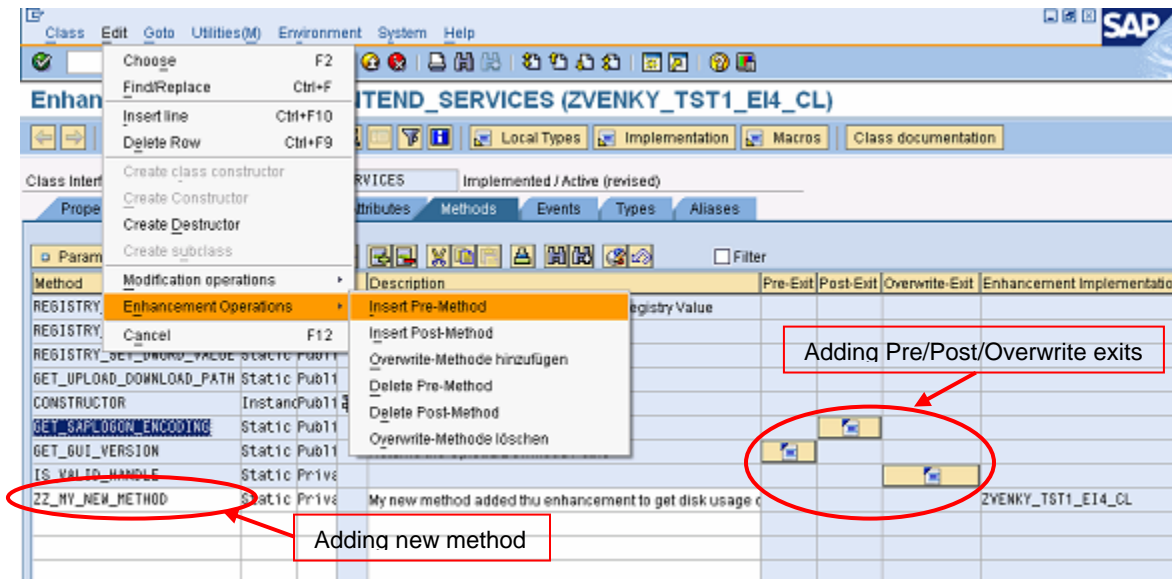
Class Edit Goto Utilities(M) Environment System Help

SAP

Enhan

ITEND_SERVICES (ZVENKY_TST1_EI4_CL)

Choose F2
Find/Replace Ctrl+F
Insert line Ctrl+F10
Delete Row Ctrl+F9
Create class constructor
Create Constructor
Create Destructor
Create subclass
Modification operations
Enhancement Operations
Cancel F12

Insert Pre-Method
Insert Post-Method
Overwrite-Methode hinzufügen
Delete Pre-Method
Delete Post-Method
Overwrite-Methode löschen

Local Types Implementation Macros Class documentation

Class Interf RVICES Implemented / Active (revised)

Prope ttributes Methods Events Types Aliases

Param

Filter

| Method | | | Description | Pre-Exit | Post-Exit | Overwrite-Exit | Enhancement Implementatio |
|---|---|---|---|---|---|---|---|
| REGISTRY_ | | | egistry Value | | | | |
| REGISTRY_ | | | | | | | |
| REGISTRY_SET_DWORD_VALUE | Static | Publ | | | | | |
| GET_UPLOAD_DOWNLOAD_PATH | Static | Publ | | | | | |
| CONSTRUCTOR | Instanc | Publ | | | | | |
| GET_SAPLOGON_ENCODING | Static | Publ | | | | | |
| GET_GUI_VERSION | Static | Publ | | | | | |
| IS_VALID_HANDLE | Static | Priva | | | | | |
| ZZ_MY_NEW_METHOD | Static | Priva | My new method added thu enhancement to get disk usage c | | | | ZVENKY_TST1_EI4_CL |

Adding Pre/Post/Overwrite exits

Adding new method